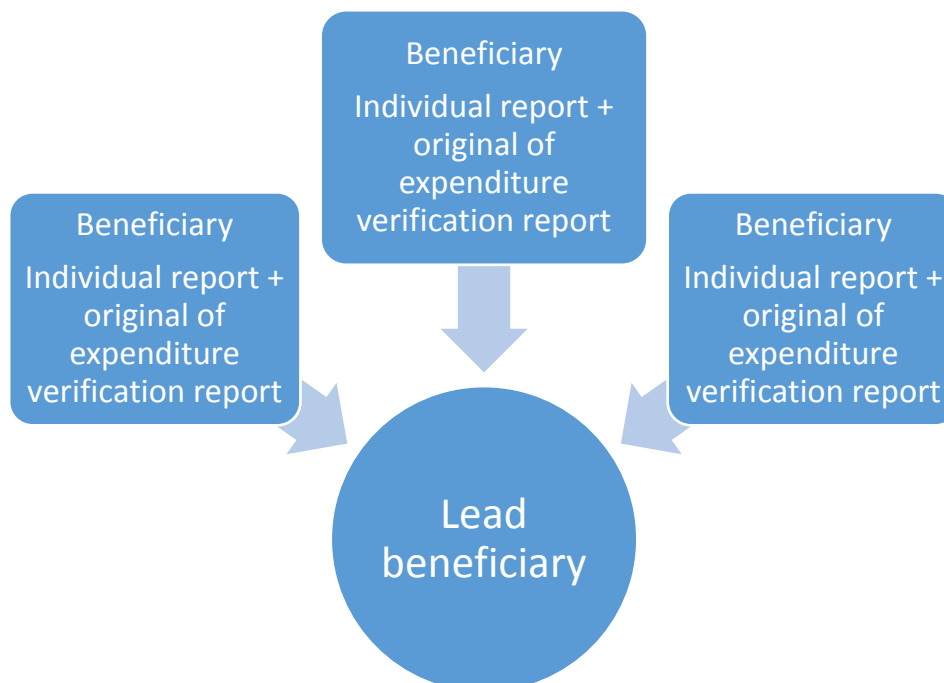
Beneficiary

Individual report + original of expenditure verification report

Beneficiary

Individual report + original of expenditure verification report

Beneficiary

Individual report + original of expenditure verification report

Lead beneficiary